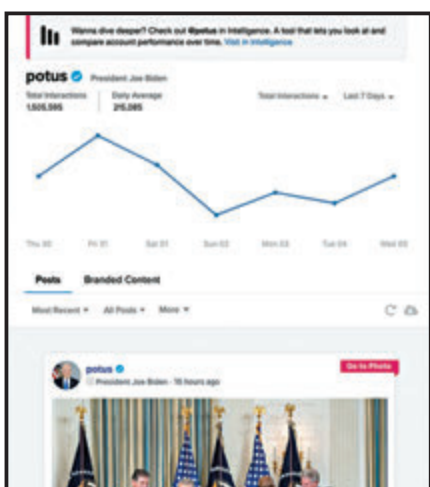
Wanna dive deeper? Check out @potus in Intelligence. A tool that lets you look at and compare account performance over time. Visit in Intelligence

potus President Joe Biden

Total Interactions 1,505,595

Daily Average 215,085

Total Interactions

Last 7 Days

Thu 30 Fri 31 Sat 01 Sun 02 Mon 03 Tue 04 Wed 05

Posts Branded Content

Most Recent All Posts More

potus

President Joe Biden · 16 hours ago

Go to Photo